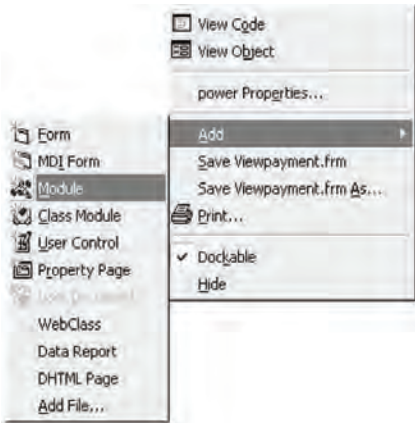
View Code
View Object
power Properties...
Add
Save Viewpayment.frm
Save Viewpayment.frm As...
Print...
Dockable
Hide

Form
MDI Form
Module
Class Module
User Control
Property Page
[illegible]
WebClass
Data Report
DHTML Page
Add File...